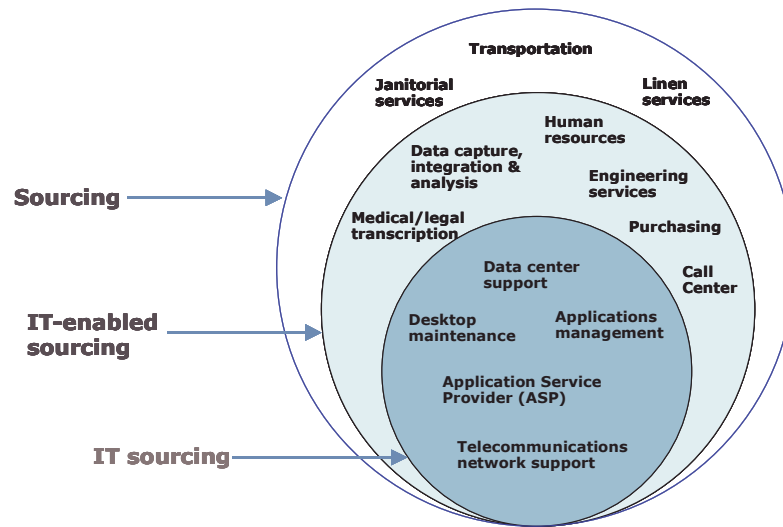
Transportation

Janitorial services

Linen services

Human resources

Data capture, integration & analysis

Engineering services

Sourcing

Medical/legal transcription

Purchasing

Data center support

Call Center

IT-enabled sourcing

Desktop maintenance

Applications management

Application Service Provider (ASP)

IT sourcing

Telecommunications network support